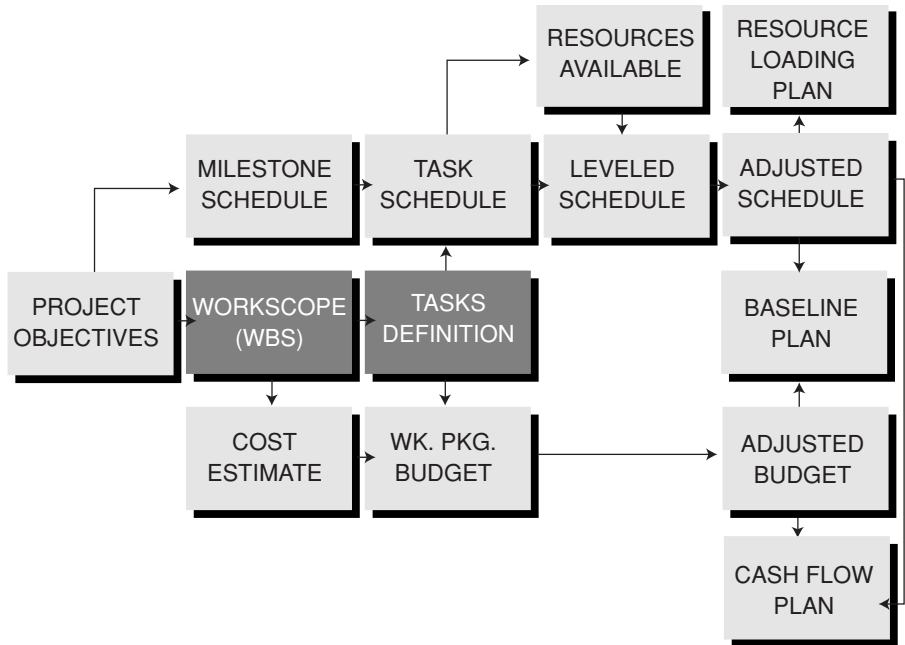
RESOURCES AVAILABLE

RESOURCE LOADING PLAN

MILESTONE SCHEDULE

TASK SCHEDULE

LEVELED SCHEDULE

ADJUSTED SCHEDULE

PROJECT OBJECTIVES

WORKSCOPE (WBS)

TASKS DEFINITION

BASELINE PLAN

COST ESTIMATE

WK. PKG. BUDGET

ADJUSTED BUDGET

CASH FLOW PLAN